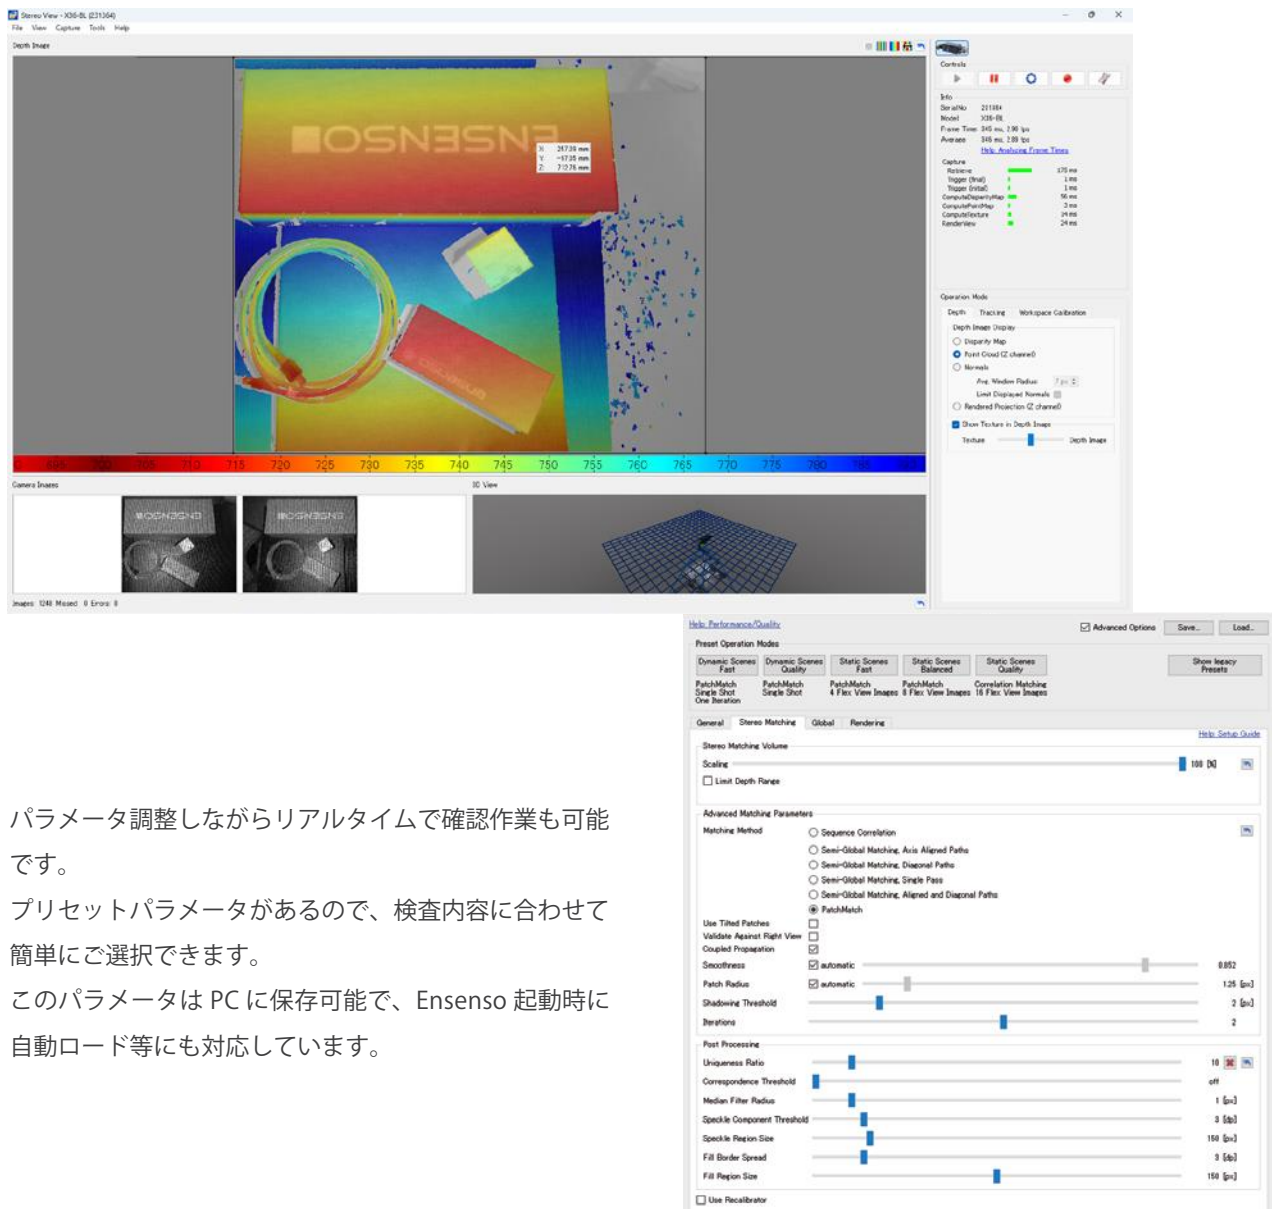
Stereo View - X36-8L (231364)
File View Capture Tools Help

Depth Image

X: 217.39 mm
Y: -17.35 mm
Z: 712.76 mm

715 720 725 730 735 740 745 750 755 760 765 770 775 780

Camera Images

3D View

Images: 1248 Missed: 0 Errors: 0

Controls

Info
SerialNo 231364
Model X36-8L
Frame Time 345 ms, 2.90 fps
Average 345 ms, 2.90 fps
Help: Analyzing Frame Times

Capture
Retrieve 170 ms
Trigger (final) 1 ms
Trigger (initial) 1 ms
ComputeDisparityMap 56 ms
ComputePointMap 3 ms
ComputeTexture 24 ms
RenderView 24 ms

Operation Mode
Depth Tracking Workspace Calibration
Depth Image Display
Disparity Map
Point Cloud (Z channel)
Normals
Avg. Window Radius 7 px
Limit Displayed Normals
Rendered Projection (Z channel)
Show Texture in Depth Image
Texture Depth Image

Help: Performance/Quality
Advanced Options Save... Load...

Preset Operation Modes

| Dynamic Scenes Fast | Dynamic Scenes Quality | Static Scenes Fast | Static Scenes Balanced | Static Scenes Quality | Show legacy Presets |
|---|---|---|---|---|---|
| PatchMatch Single Shot One Iteration | PatchMatch Single Shot | PatchMatch 4 Flex View Images | PatchMatch 8 Flex View Images | Correlation Matching 16 Flex View Images | |

General Stereo Matching Global Rendering
Help: Setup Guide

Stereo Matching Volume
Scaling 100 [%]
Limit Depth Range

Advanced Matching Parameters
Matching Method
Sequence Correlation
Semi-Global Matching, Axis Aligned Paths
Semi-Global Matching, Diagonal Paths
Semi-Global Matching, Single Pass
Semi-Global Matching, Aligned and Diagonal Paths
PatchMatch
Use Tilted Patches
Validate Against Right View
Coupled Propagation
Smoothness automatic 0.852
Patch Radius automatic 1.25 [px]
Shadowing Threshold 2 [px]
Iterations 2

Post Processing
Uniqueness Ratio 10
Correspondence Threshold off
Median Filter Radius 1 [px]
Speckle Component Threshold 3 [dp]
Speckle Region Size 150 [px]
Fill Border Spread 3 [dp]
Fill Region Size 150 [px]
Use Recalibrator

パラメータ調整しながらリアルタイムで確認作業も可能です。
プリセットパラメータがあるので、検査内容に合わせて簡単にご選択できます。
このパラメータは PC に保存可能で、Ensenso 起動時に自動ロード等にも対応しています。